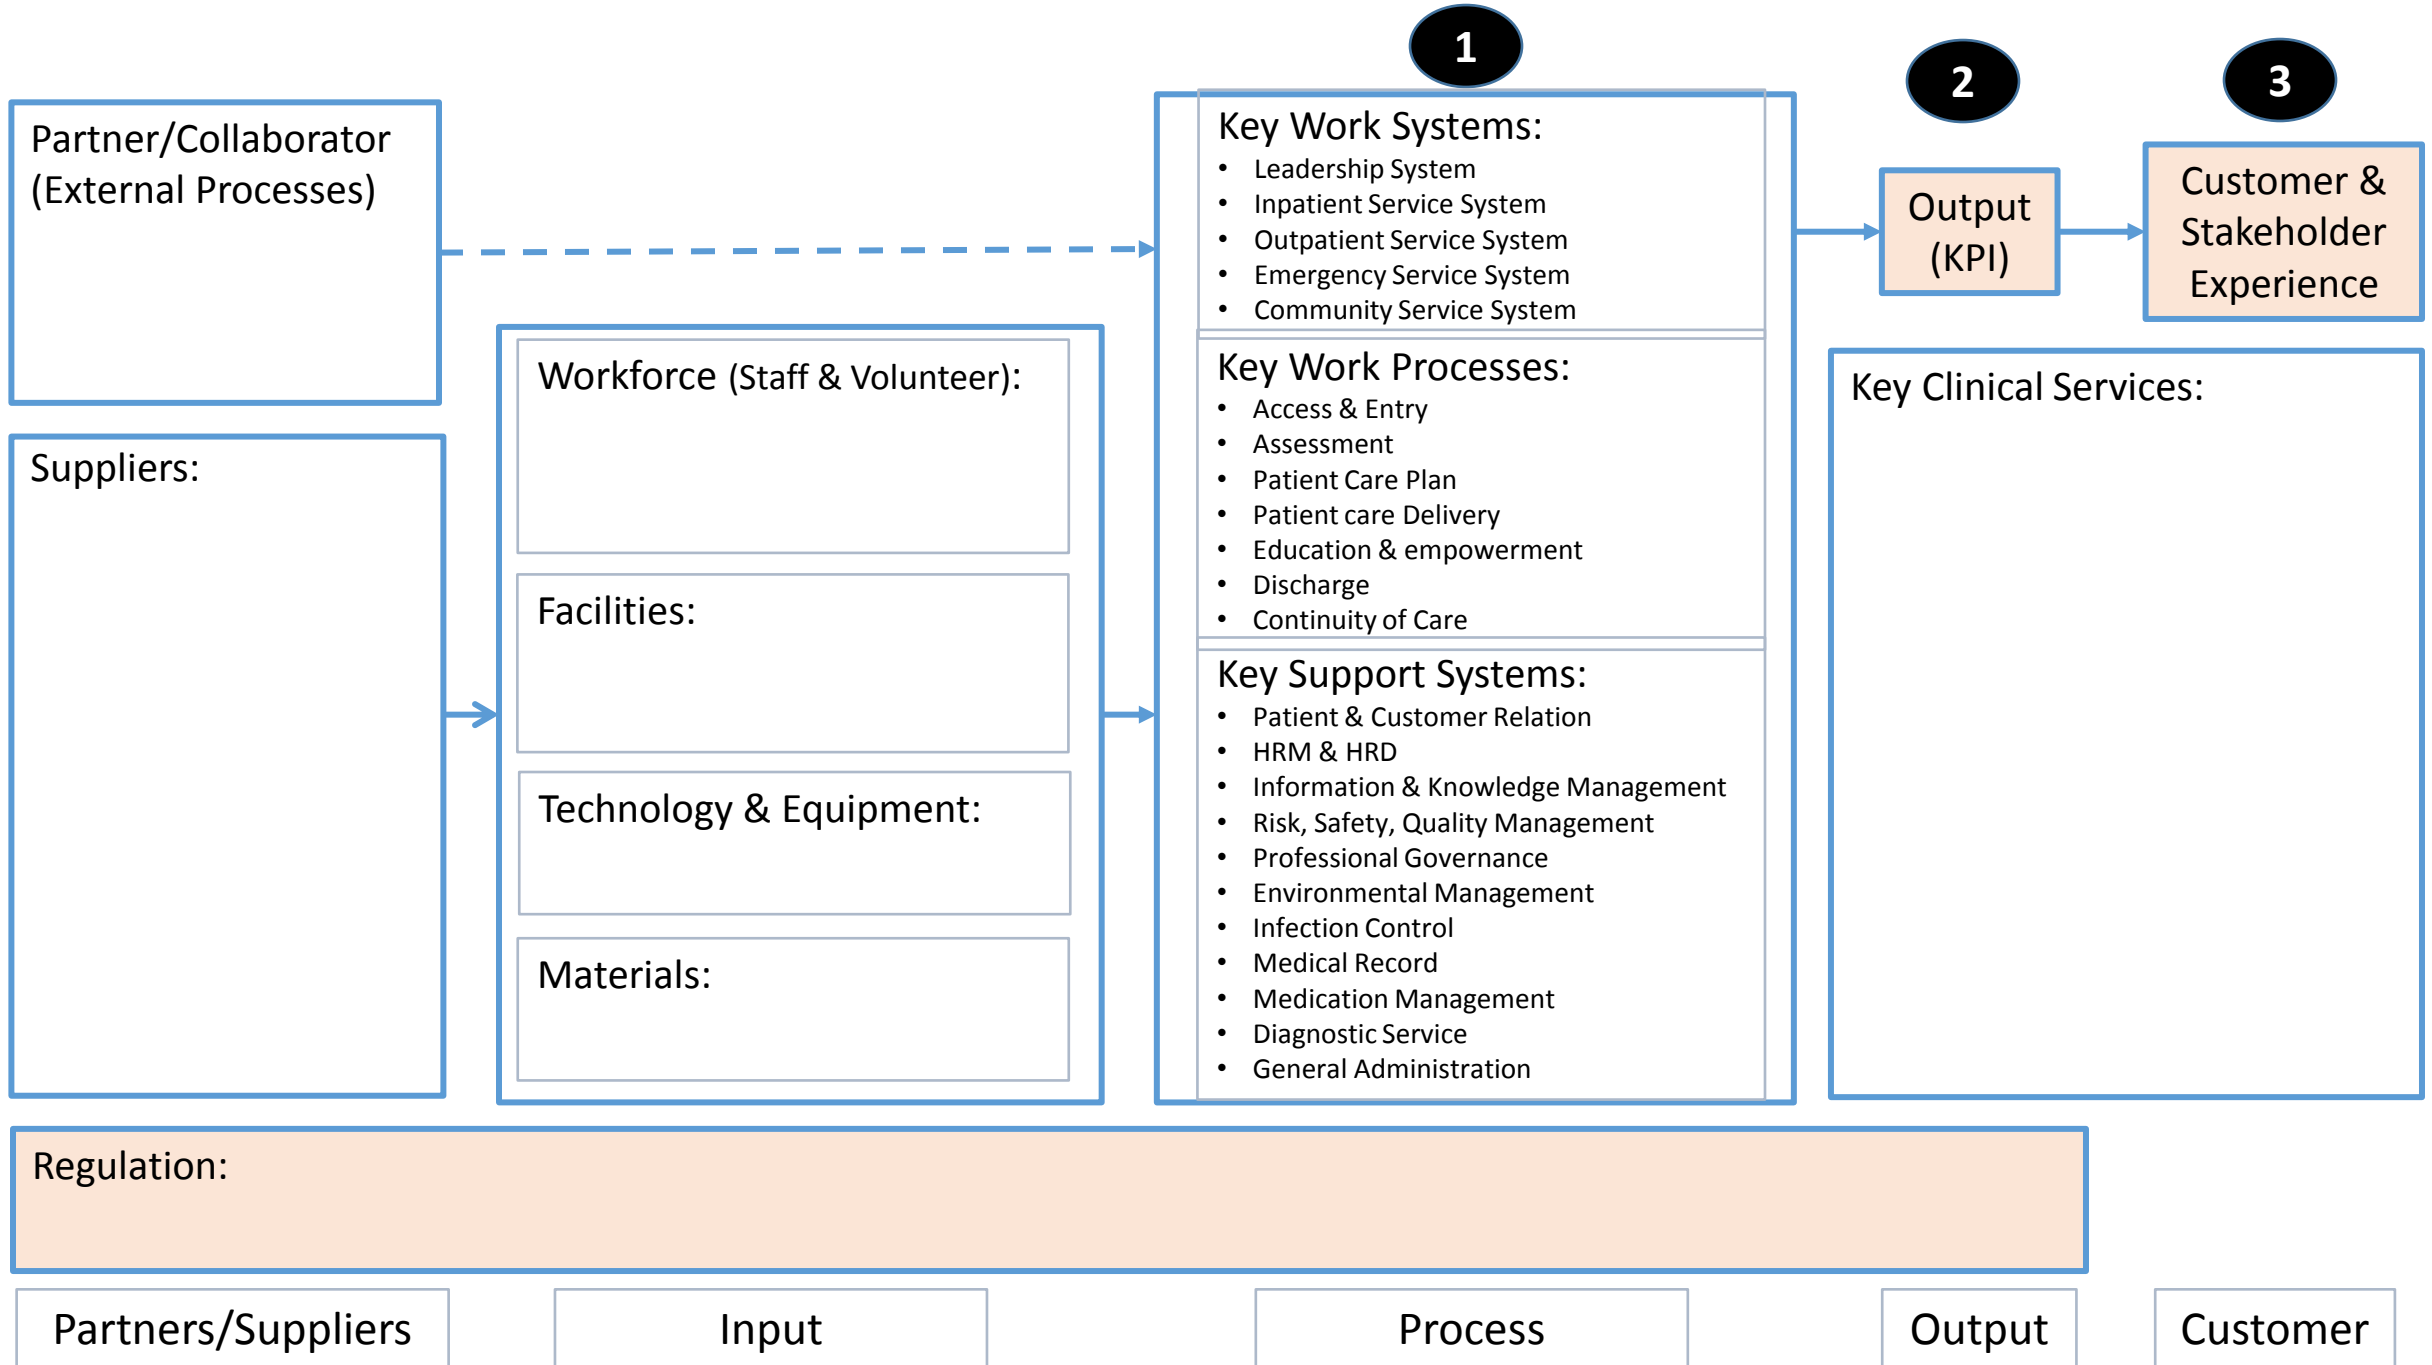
1

2

3

Partner/Collaborator (External Processes)

Key Work Systems:
- Leadership System
- Inpatient Service System
- Outpatient Service System
- Emergency Service System
- Community Service System

Output (KPI)

Customer & Stakeholder Experience

Suppliers:

Workforce (Staff & Volunteer):

Facilities:

Technology & Equipment:

Materials:

Key Work Processes:
- Access & Entry
- Assessment
- Patient Care Plan
- Patient care Delivery
- Education & empowerment
- Discharge
- Continuity of Care

Key Support Systems:
- Patient & Customer Relation
- HRM & HRD
- Information & Knowledge Management
- Risk, Safety, Quality Management
- Professional Governance
- Environmental Management
- Infection Control
- Medical Record
- Medication Management
- Diagnostic Service
- General Administration

Key Clinical Services:

Regulation:

Partners/Suppliers

Input

Process

Output

Customer